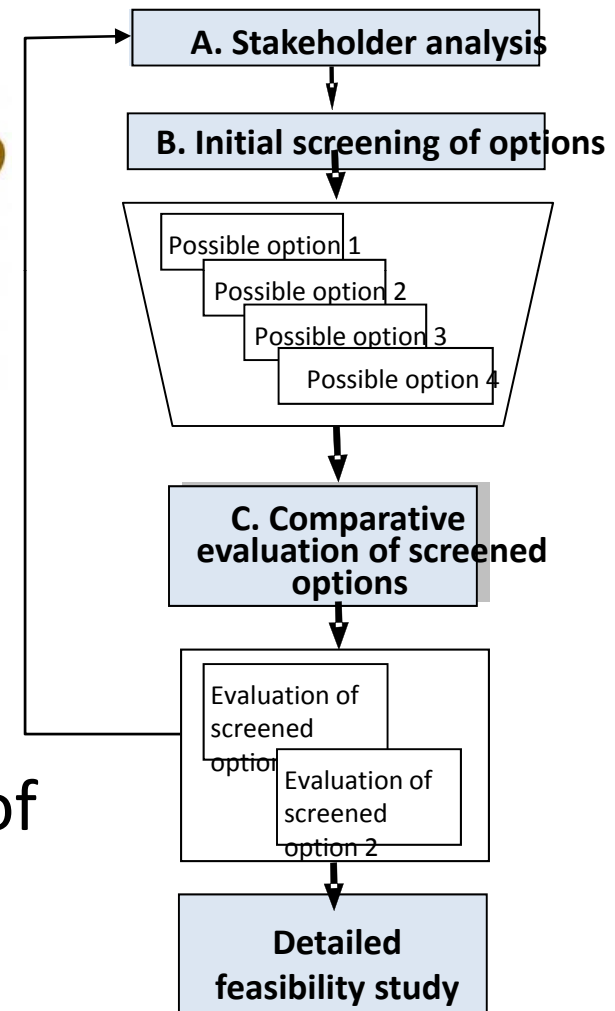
A. Stakeholder analysis

B. Initial screening of options

Possible option 1

Possible option 2

Possible option 3

Possible option 4

C. Comparative evaluation of screened options

Evaluation of screened optio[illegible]

Evaluation of screened option 2

of

Detailed feasibility study